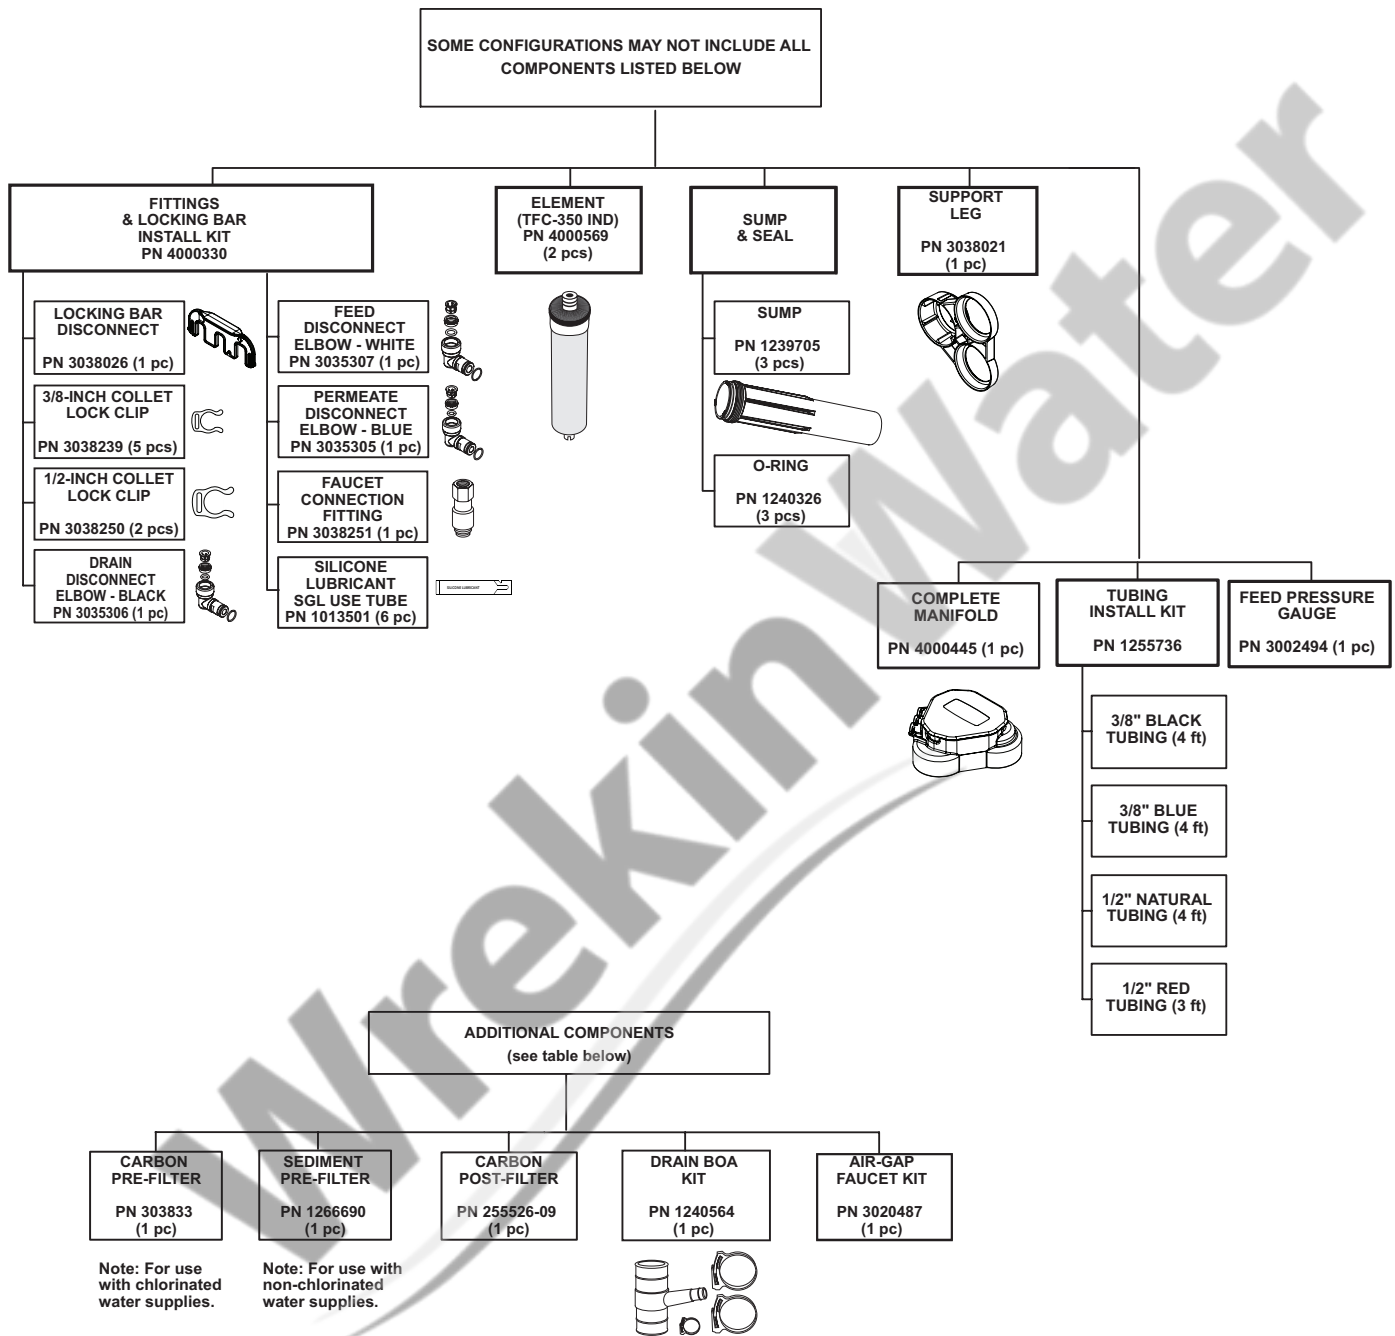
SOME CONFIGURATIONS MAY NOT INCLUDE ALL COMPONENTS LISTED BELOW

FITTINGS & LOCKING BAR INSTALL KIT PN 4000330

LOCKING BAR DISCONNECT PN 3038026 (1 pc)

3/8-INCH COLLET LOCK CLIP PN 3038239 (5 pcs)

1/2-INCH COLLET LOCK CLIP PN 3038250 (2 pcs)

DRAIN DISCONNECT ELBOW - BLACK PN 3035306 (1 pc)

FEED DISCONNECT ELBOW - WHITE PN 3035307 (1 pc)

PERMEATE DISCONNECT ELBOW - BLUE PN 3035305 (1 pc)

FAUCET CONNECTION FITTING PN 3038251 (1 pc)

SILICONE LUBRICANT SGL USE TUBE PN 1013501 (6 pc)

ELEMENT (TFC-350 IND) PN 4000569 (2 pcs)

SUMP & SEAL

SUMP PN 1239705 (3 pcs)

O-RING PN 1240326 (3 pcs)

SUPPORT LEG PN 3038021 (1 pc)

COMPLETE MANIFOLD PN 4000445 (1 pc)

TUBING INSTALL KIT PN 1255736

3/8" BLACK TUBING (4 ft)

3/8" BLUE TUBING (4 ft)

1/2" NATURAL TUBING (4 ft)

1/2" RED TUBING (3 ft)

FEED PRESSURE GAUGE PN 3002494 (1 pc)

ADDITIONAL COMPONENTS (see table below)

CARBON PRE-FILTER PN 303833 (1 pc)

Note: For use with chlorinated water supplies.

SEDIMENT PRE-FILTER PN 1266690 (1 pc)

Note: For use with non-chlorinated water supplies.

CARBON POST-FILTER PN 255526-09 (1 pc)

DRAIN BOA KIT PN 1240564 (1 pc)

AIR-GAP FAUCET KIT PN 3020487 (1 pc)

Wrekin Water